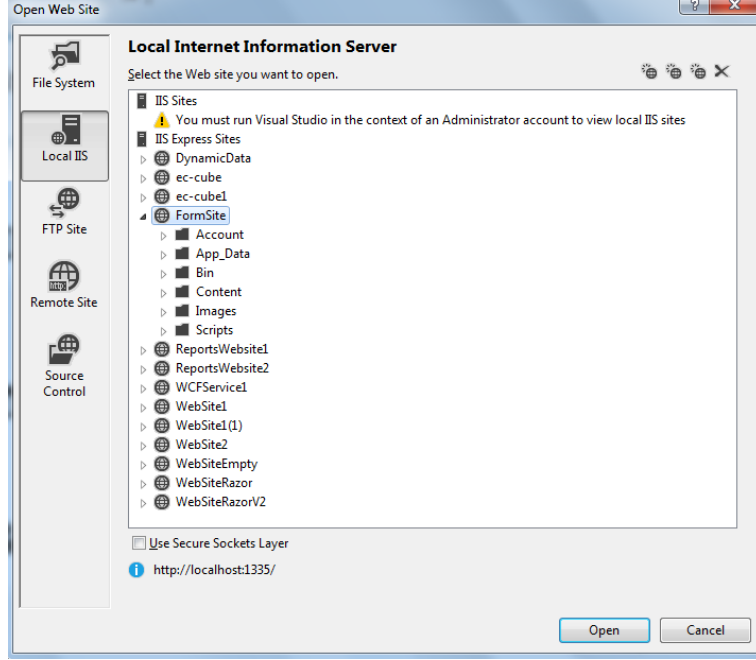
Open Web Site

?

File System

Local IIS

FTP Site

Remote Site

Source Control

Local Internet Information Server

Select the Web site you want to open.

IIS Sites

You must run Visual Studio in the context of an Administrator account to view local IIS sites

IIS Express Sites

DynamicData

ec-cube

ec-cube1

FormSite

Account

App_Data

Bin

Content

Images

Scripts

ReportsWebsite1

ReportsWebsite2

WCFService1

WebSite1

WebSite1(1)

WebSite2

WebSiteEmpty

WebSiteRazor

WebSiteRazorV2

Use Secure Sockets Layer

http://localhost:1335/

Open

Cancel